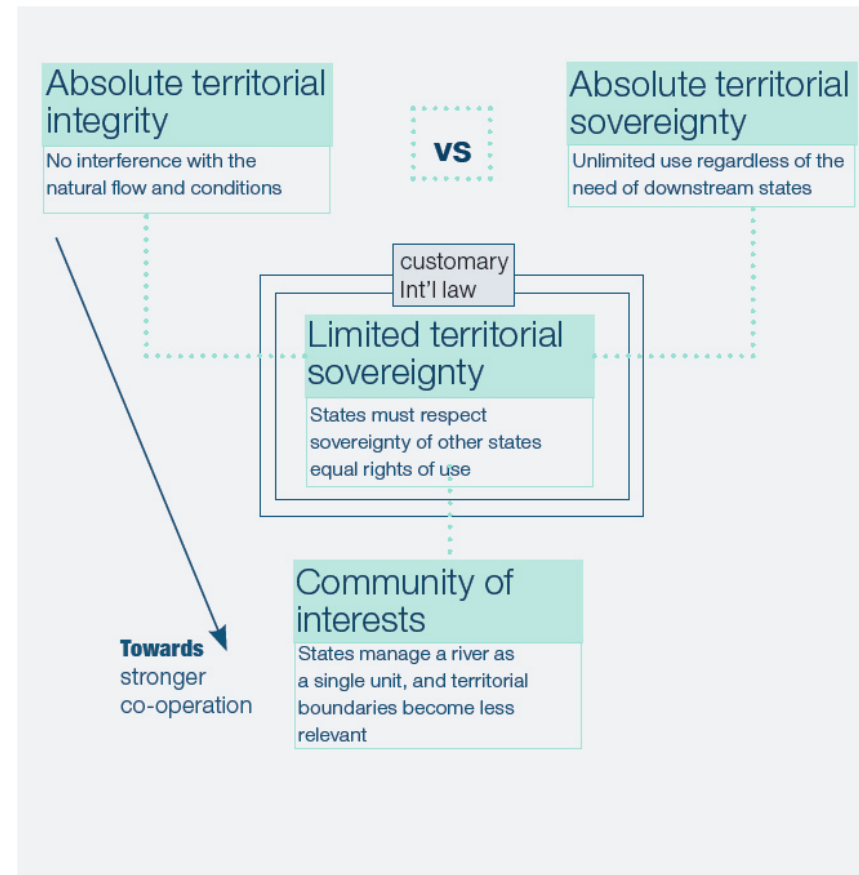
Absolute territorial integrity
No interference with the natural flow and conditions

VS

Absolute territorial sovereignty
Unlimited use regardless of the need of downstream states

customary Int'l law

Limited territorial sovereignty
States must respect sovereignty of other states equal rights of use

Community of interests
States manage a river as a single unit, and territorial boundaries become less relevant

Towards stronger co-operation